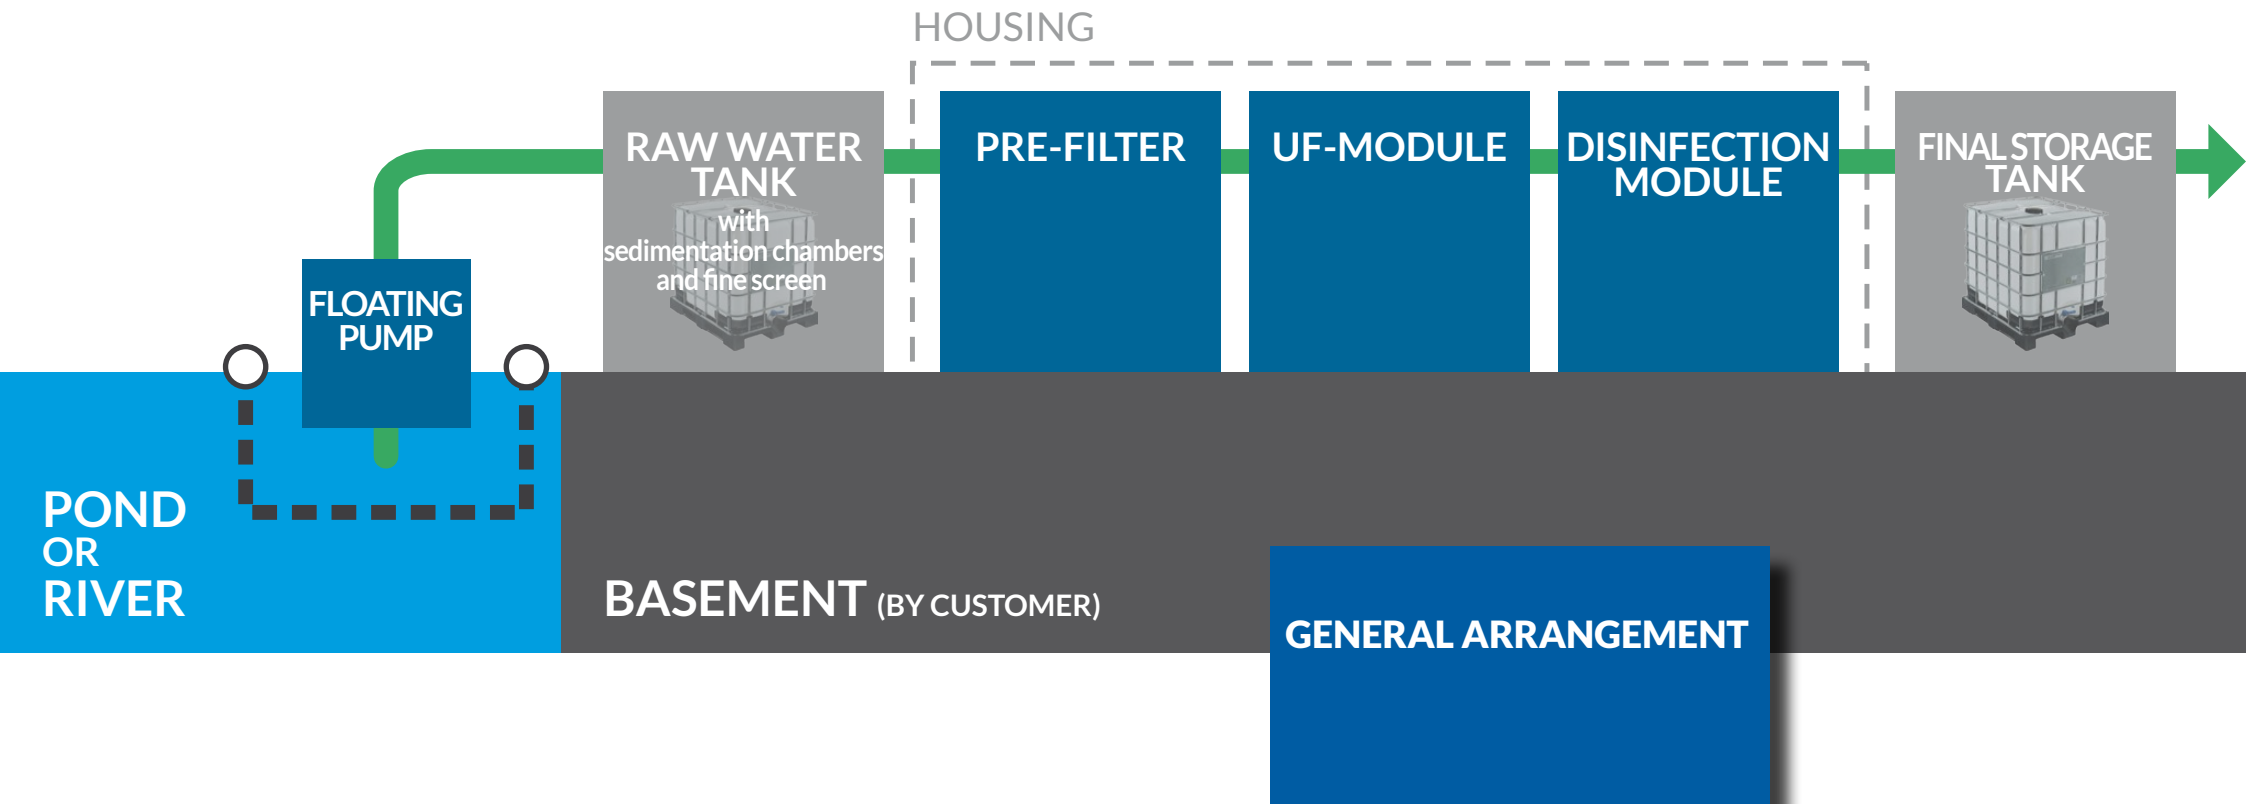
HOUSING

RAW WATER TANK
with sedimentation chambers and fine screen

PRE-FILTER

UF-MODULE

DISINFECTION MODULE

FINAL STORAGE TANK

FLOATING PUMP

POND OR RIVER

BASEMENT (BY CUSTOMER)

GENERAL ARRANGEMENT